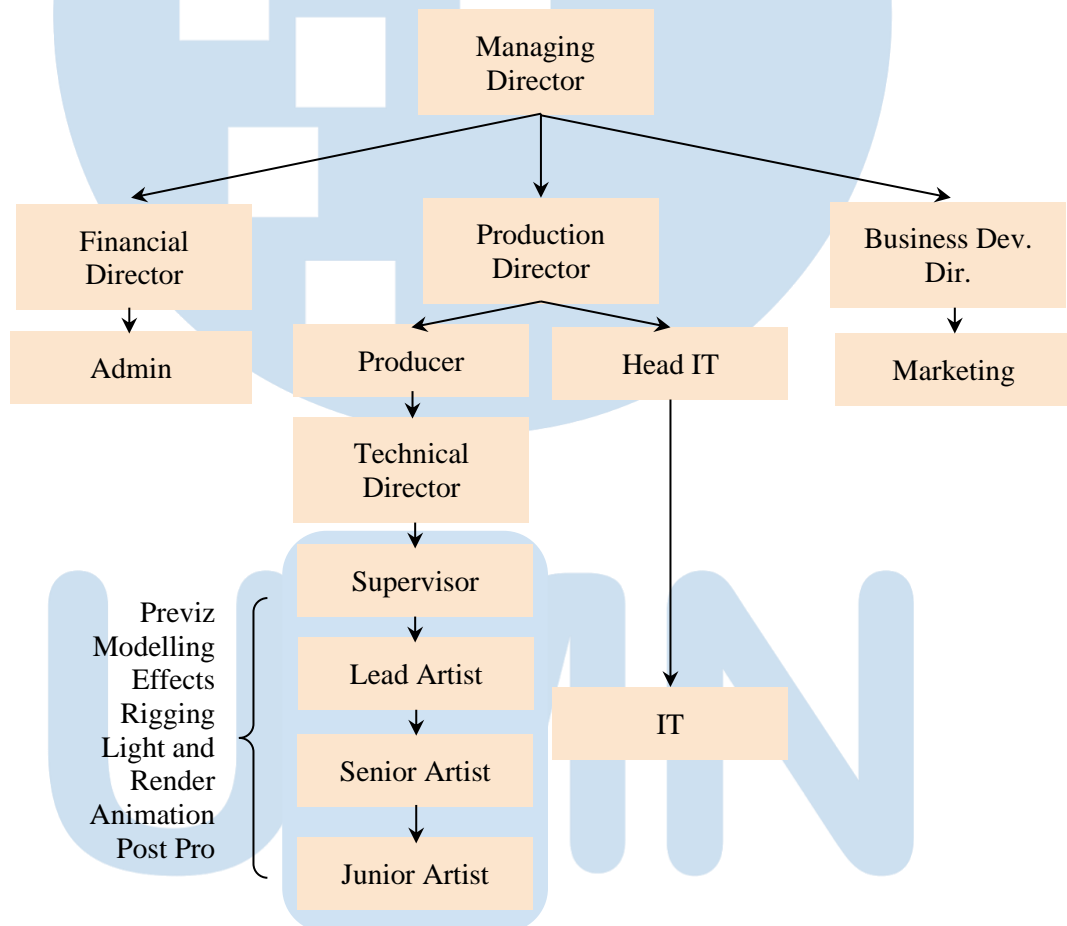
Managing Director

Financial Director

Production Director

Business Dev. Dir.

Admin

Producer

Head IT

Marketing

Technical Director

Supervisor

Previz
Modelling
Effects
Rigging
Light and Render
Animation
Post Pro

Lead Artist

IT

Senior Artist

Junior Artist